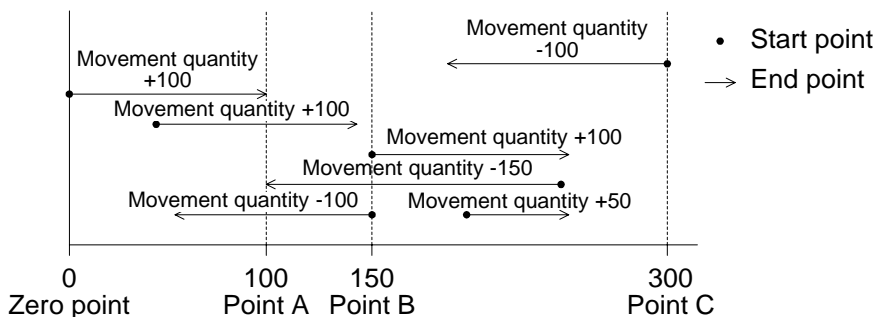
Movement quantity -100

• Start point
→ End point

Movement quantity +100

Movement quantity +100

Movement quantity +100

Movement quantity -150

Movement quantity -100

Movement quantity +50

0
Zero point

100
Point A

150
Point B

300
Point C